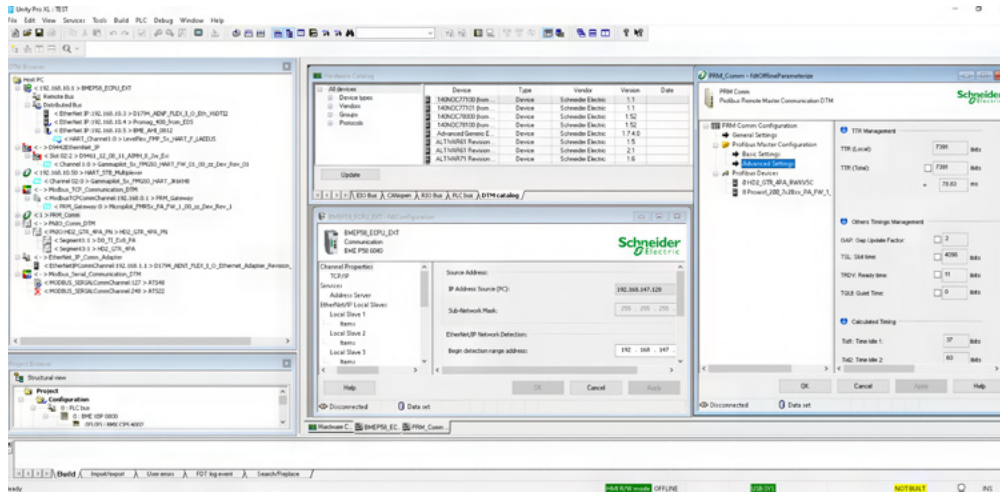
Unity Pro XL : TEST

File Edit View Services Tools Build PLC Debug Window Help

DTM Browser

Host PC
< 192.168.10.3 > BMEP58_ECPU_EXT
Remote Bus
Distributed Bus
< EtherNet IP:192.168.10.3 > D17M_ADNP_FLDI_3_O_Eth_HSDT2
< EtherNet IP:192.168.10.4 > Promag_400_from_EDS
< EtherNet IP:192.168.10.5 > BME_AHI_0812
< HART_Channel1:0 > LevelFlex_FMP_5x_HART_F_LAEEUS
< > DM420EthernetIP
< Slot 02:2 > DM411_32_05_11_ARM_0_2x_Ex
< Channel 0:0 > Gammapilot_5x_FMG60_HART_FW_01_00_zz_Dev_Rev_01
< 192.168.10.50 > HART_STB_Multiplexer
< Channel 02:0 > Gammapilot_5x_FMG60_HART_3K6HB
< > Modbus_TCP_Communication_DTM
< ModbusTCPCommChannel:192.168.0.1 > PRM_Gateway
< PRM_Gateway:0 > Micropilot_FMR5x_PA_FW_1_00_zz_Dev_Rev_1
< 3 > PRM_Comm
< > PRM3_Comm_DTM
< PN00:HD2_GTR_4PA_PN > HD2_GTR_4PA_PN
< Segment3:0 > D0_TI_Ex0_PA
< Segment3:0 > HD2_GTR_4PA
< > EtherNet_IP_Comm_Adapter
< EtherNetIPCommChannel:192.168.1.1 > D17M_XENT_FLDI_1_O_Ethernet_Adapter_Revision_
< > Modbus_Serial_Communication_DTM
< MODBUS_SERIALCommChannel:127 > RTS48
< MODBUS_SERIALCommChannel:248 > RTS22

Project Browser

Structural view
Project
Configuration
0 : PLC bus
0 : BME XBP 0800
(0) (0) : BMEP58 4040

Hardware Catalog

All devices
Device types
Vendors
Groups
Protocols

| Device | Type | Vendor | Version | Date |
|---|---|---|---|---|
| 140NOC77100 (from ... | Device | Schneider Electric | 1.1 | |
| 140NOC77101 (from ... | Device | Schneider Electric | 1.1 | |
| 140NOC78000 (from ... | Device | Schneider Electric | 1.52 | |
| 140NOC78100 (from ... | Device | Schneider Electric | 1.52 | |
| Advanced Generic E... | Device | Schneider Electric | 1.7.4.0 | |
| ALTIVAR61 Revision ... | Device | Schneider Electric | 1.5 | |
| ALTIVAR61 Revision ... | Device | Schneider Electric | 2.1 | |
| ALTIVAR71 Revision ... | Device | Schneider Electric | 1.5 | |

Update

EIO Bus | CANopen | RIO Bus | PLC bus | DTM catalog

BMEP58_ECPU_EXT - fdtConfiguration

BMEP58_ECPU_EXT
Communication
BME P58 6040

Schneider Electric

Channel Properties
TCP/IP
Services
Address Server
EtherNet/IP Local Slaves
Local Slave 1
Items
Local Slave 2
Items
Local Slave 3
Items

Source Address:
IP Address Source (PC): 192.168.147.129
Sub-Network Mask: 255 . 255 . 255
EtherNet/IP Network Detection:
Begin detection range address: 192 . 168 . 147 .

Help OK Cancel Apply

Disconnected Data set

PRM_Comm - fdtOfflineParameterize

PRM Comm
Profibus Remote Master Communication DTM

Schneider Electric

PRM Comm Configuration
General Settings
Profibus Master Configuration
Basic Settings
Advanced Settings
Profibus Devices
8 HD2_GTR_4PA_RWXV5C
8 Proxent_200_7c28xx_PA_FW_1_

TTR Management
TTR (Local): 7391 tbits
TTR (Total): 7391 tbits
= 78.83 ms

Others Timings Management
GAP: Gap Update Factor: 2
TSL: Slot time: 4096 tbits
TRDY: Ready time: 11 tbits
TQUI: Quiet Time: 0 tbits

Calculated Timing
Tid1: Time Idle 1: 37 bits
Tid2: Time Idle 2: 60 bits

OK Cancel Apply Help

Disconnected Data set

Hardware C... BMEP58_EC... PRM_Comm...

Build | Import/export | User errors | FDT log event | Search/Replace

eady HMI R/W mode OFFLINE USB:SYS NOT BUILT INS